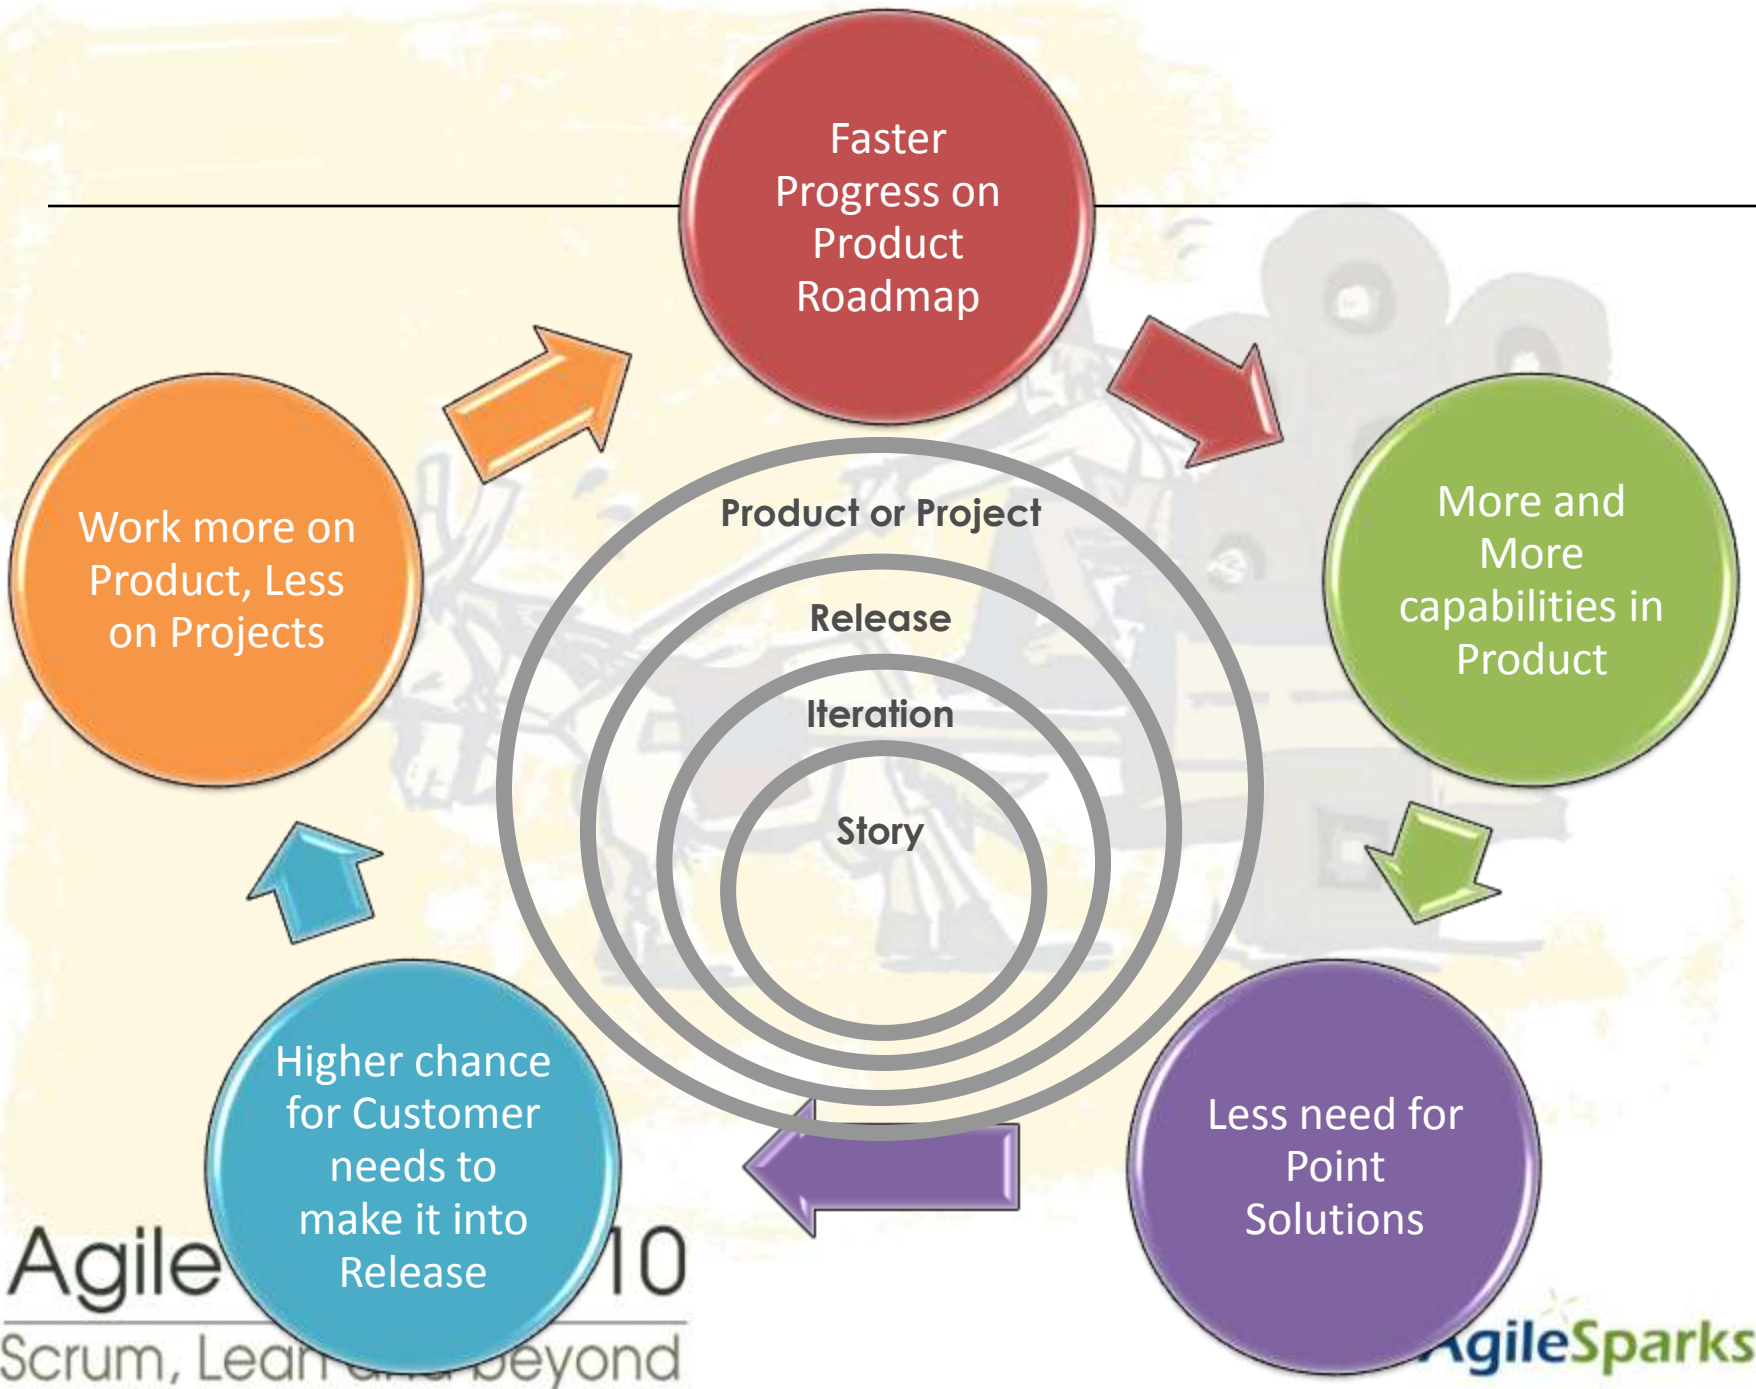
Faster Progress on Product Roadmap

More and More capabilities in Product

Less need for Point Solutions

Higher chance for Customer needs to make it into Release

Work more on Product, Less on Projects

Product or Project

Release

Iteration

Story

Agile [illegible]10

Scrum, Lean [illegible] beyond

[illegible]gileSparks